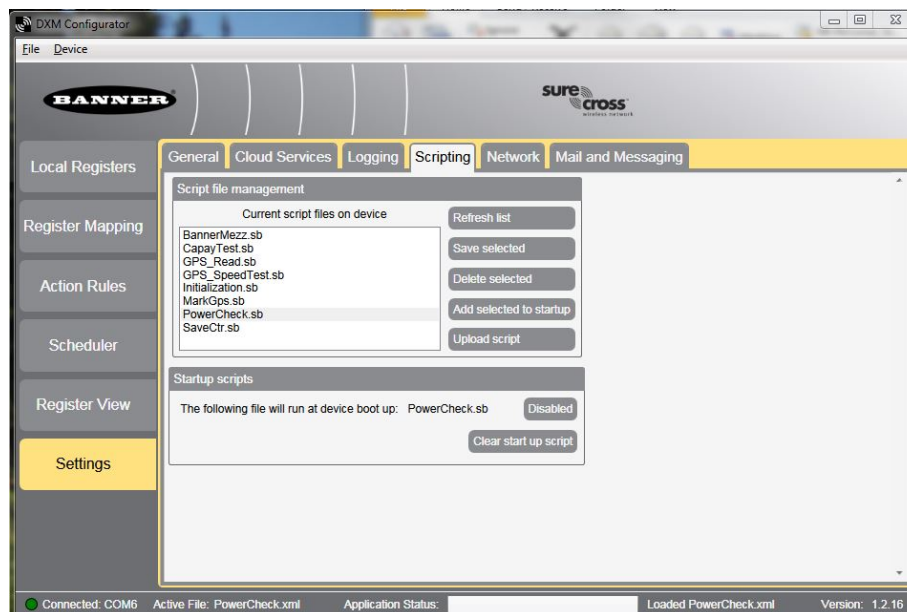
DXM Configurator

File Device

BANNER

sure cross wireless network

Local Registers

Register Mapping

Action Rules

Scheduler

Register View

Settings

General | Cloud Services | Logging | Scripting | Network | Mail and Messaging

Script file management

Current script files on device

BannerMezz.sb
CapayTest.sb
GPS_Read.sb
GPS_SpeedTest.sb
Initialization.sb
MarkGps.sb
PowerCheck.sb
SaveCtr.sb

Refresh list

Save selected

Delete selected

Add selected to startup

Upload script

Startup scripts

The following file will run at device boot up: PowerCheck.sb

Disabled

Clear start up script

Connected: COM6 Active File: PowerCheck.xml Application Status: Loaded PowerCheck.xml Version: 1.2.16